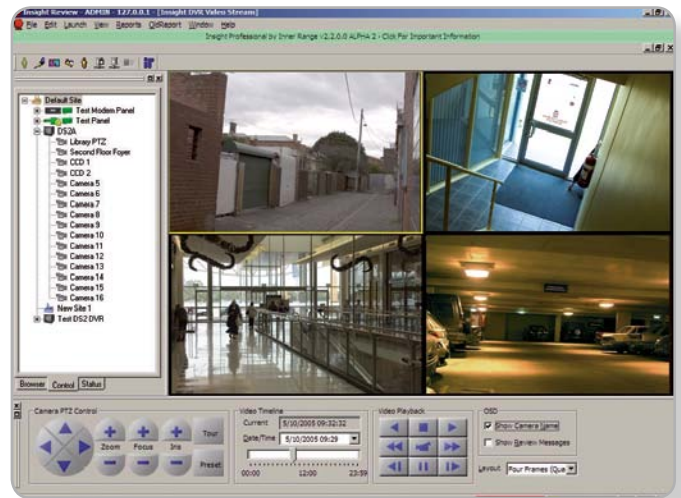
Insight Review - ADMIN - 127.0.0.1 - [Insight DVR Video Stream]

File Edit Launch View Reports QdReport Window Help

Insight Professional by Inner Range V2.2.0.0 ALPHA 2 - Click For Important Information

Default Site
Test Modem Panel
Test Panel
DS2A
Library PTZ
Second Floor Foyer
CCD 1
CCD 2
Camera 5
Camera 6
Camera 7
Camera 8
Camera 9
Camera 10
Camera 11
Camera 12
Camera 13
Camera 14
Camera 15
Camera 16
New Site 1
Test DS2 DVR

Browser Control Status

Camera PTZ Control
Zoom Focus Iris
Tour
Preset

Video Timeline
Current 5/10/2005 09:32:32
Date/Time 5/10/2005 09:29
00:00 12:00 23:59

Video Playback

OSD
Show Camera Name
Show Review Messages
Layout Four Frames (Qua